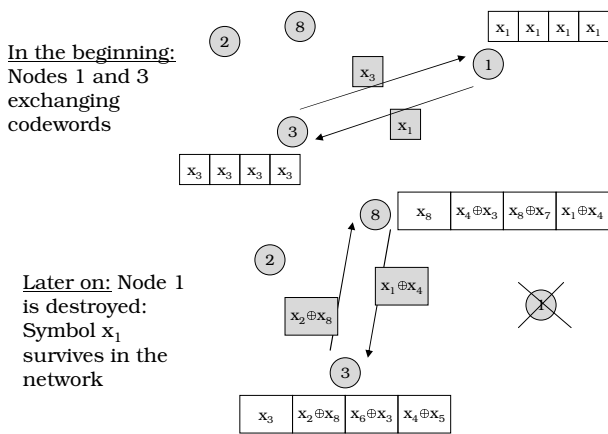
In the beginning: Nodes 1 and 3 exchanging codewords

2

8

| $x_1$ | $x_1$ | $x_1$ | $x_1$ |
|---|---|---|---|

$x_3$

1

3

$x_1$

| $x_3$ | $x_3$ | $x_3$ | $x_3$ |
|---|---|---|---|

8

| $x_8$ | $x_4 \oplus x_3$ | $x_8 \oplus x_7$ | $x_1 \oplus x_4$ |
|---|---|---|---|

2

Later on: Node 1 is destroyed: Symbol $x_1$ survives in the network

$x_1 \oplus x_4$

$x_2 \oplus x_8$

1

3

| $x_3$ | $x_2 \oplus x_8$ | $x_6 \oplus x_3$ | $x_4 \oplus x_5$ |
|---|---|---|---|